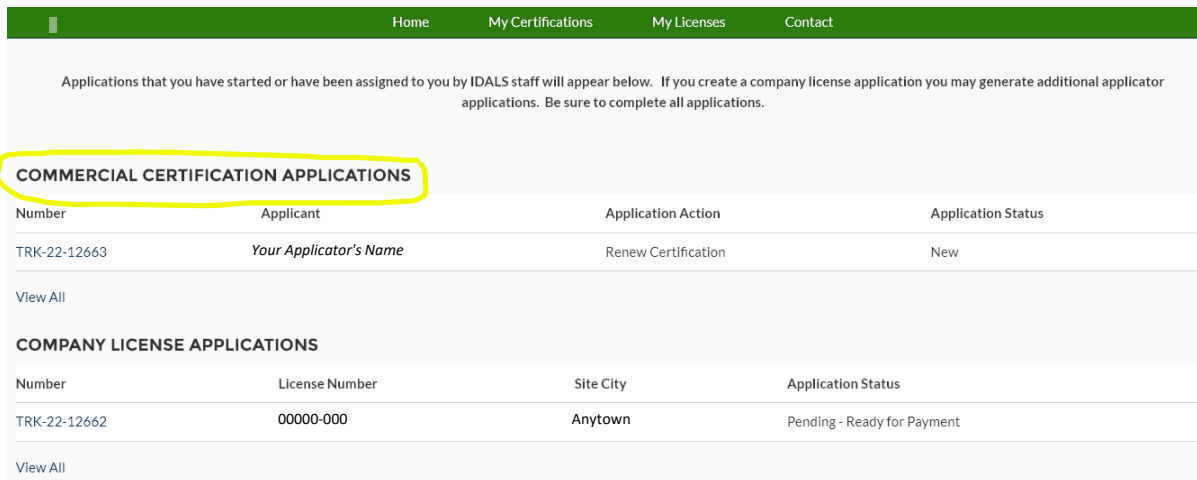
Home My Certifications My Licenses Contact

Applications that you have started or have been assigned to you by IDALS staff will appear below. If you create a company license application you may generate additional applicator applications. Be sure to complete all applications.

COMMERCIAL CERTIFICATION APPLICATIONS

| Number | Applicant | Application Action | Application Status |
|---|---|---|---|
| TRK-22-12663 | Your Applicator's Name | Renew Certification | New |

View All

COMPANY LICENSE APPLICATIONS

| Number | License Number | Site City | Application Status |
|---|---|---|---|
| TRK-22-12662 | 00000-000 | Anytown | Pending - Ready for Payment |

View All